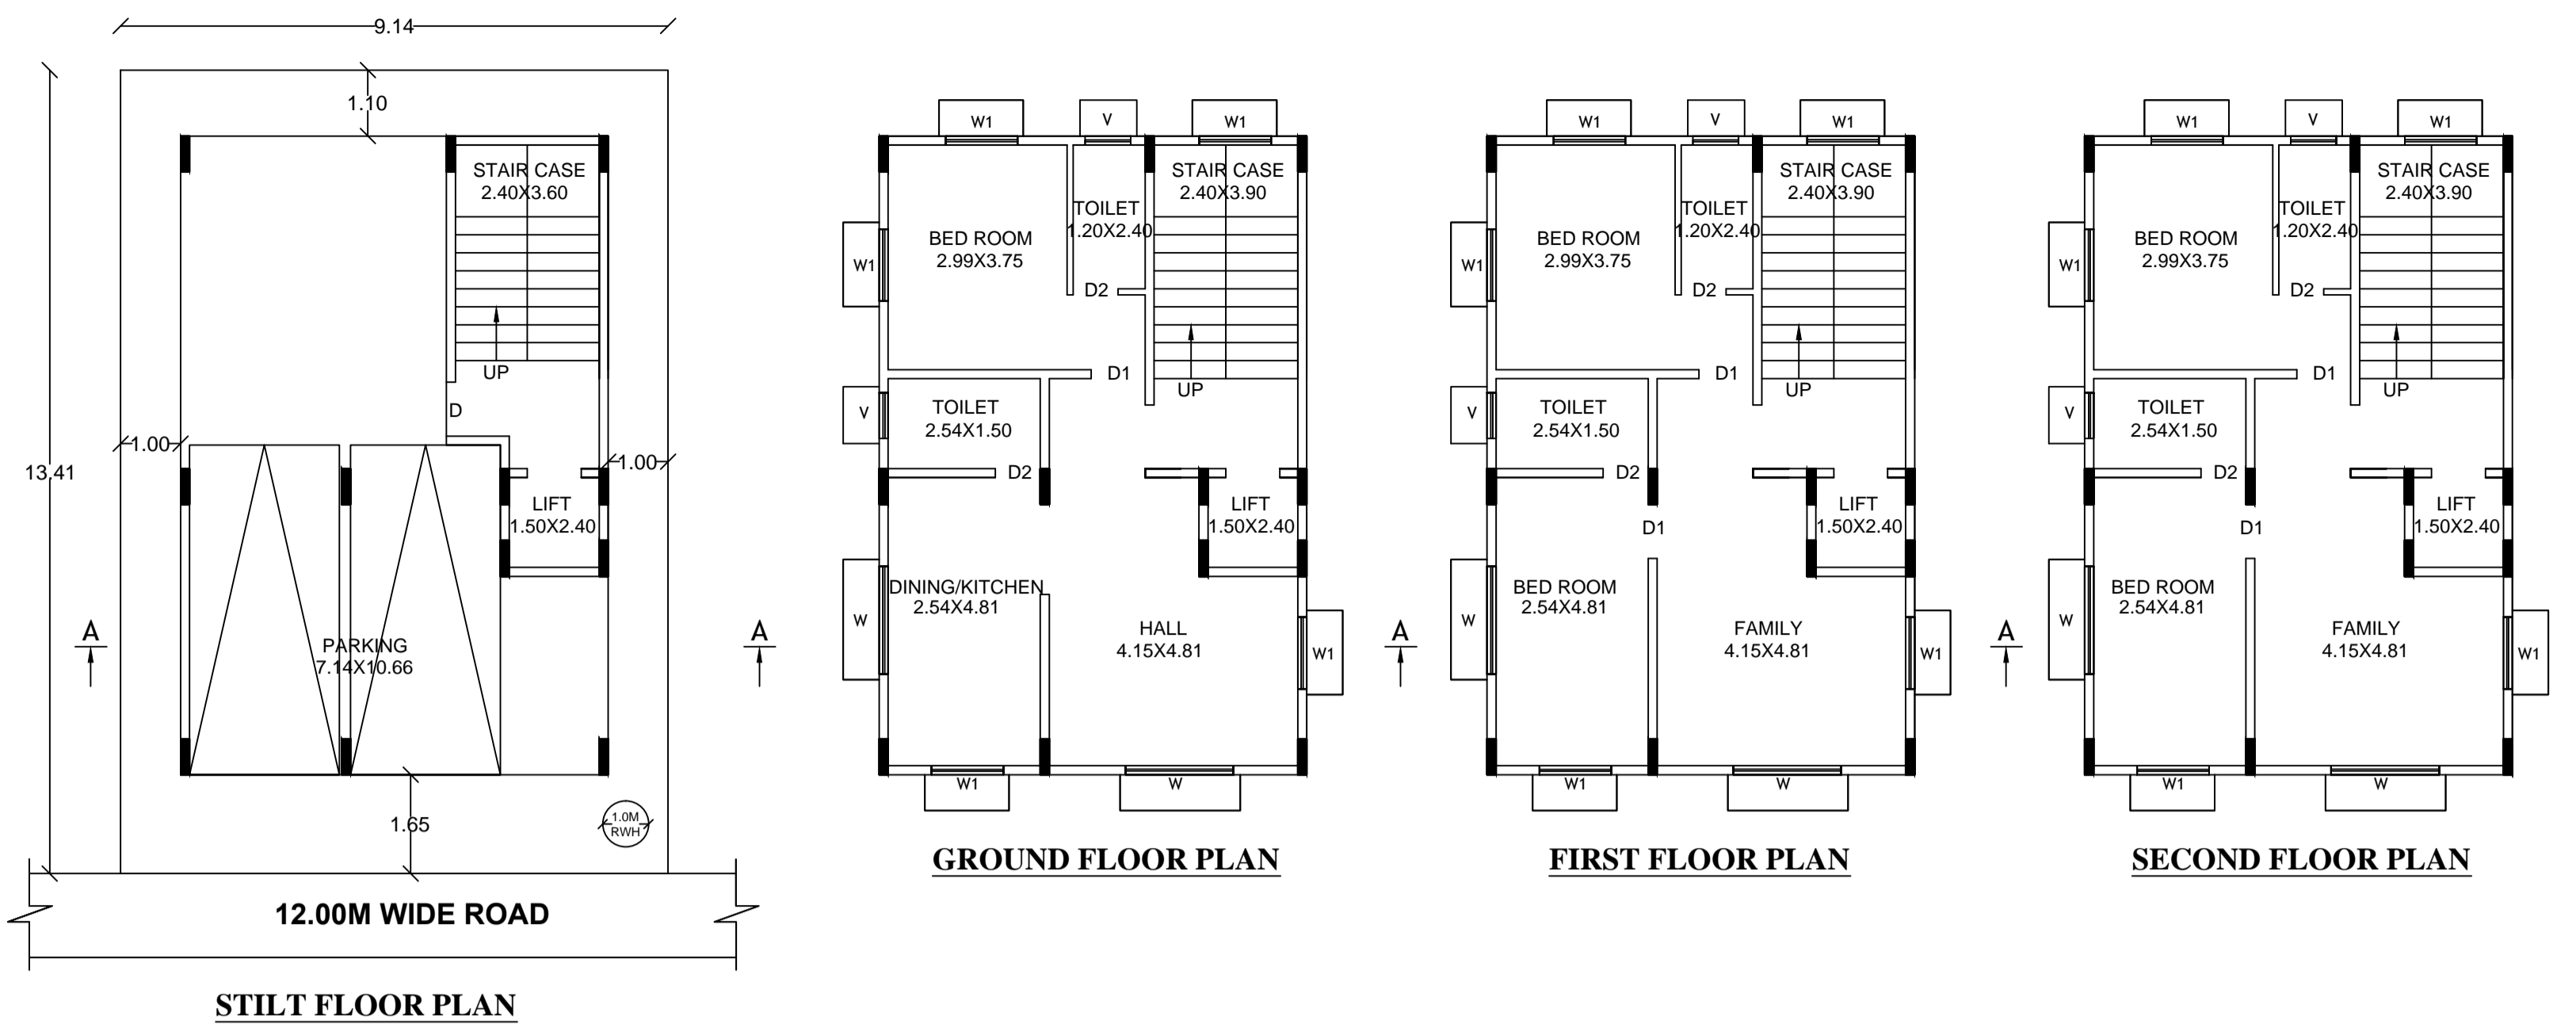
9.14

1.10

STAIR CASE
2.40X3.60

UP

D

1.00

1.00

13.41

LIFT
1.50X2.40

A

PARKING
7.14X10.66

1.65

1.0M
RWH

12.00M WIDE ROAD

STILT FLOOR PLAN

W1 V W1

BED ROOM
2.99X3.75

TOILET
1.20X2.40

STAIR CASE
2.40X3.90

W1

D2

D1

UP

V

TOILET
2.54X1.50

D2

LIFT
1.50X2.40

A

W

DINING/KITCHEN
2.54X4.81

HALL
4.15X4.81

W1

W1 W

GROUND FLOOR PLAN

W1 V W1

BED ROOM
2.99X3.75

TOILET
1.20X2.40

STAIR CASE
2.40X3.90

W1

D2

D1

UP

V

TOILET
2.54X1.50

D2

D1

LIFT
1.50X2.40

A

W

BED ROOM
2.54X4.81

FAMILY
4.15X4.81

W1

W1 W

FIRST FLOOR PLAN

W1 V W1

BED ROOM
2.99X3.75

TOILET
1.20X2.40

STAIR CASE
2.40X3.90

W1

D2

D1

UP

V

TOILET
2.54X1.50

D2

D1

LIFT
1.50X2.40

A

W

BED ROOM
2.54X4.81

FAMILY
4.15X4.81

W1

W1 W

SECOND FLOOR PLAN